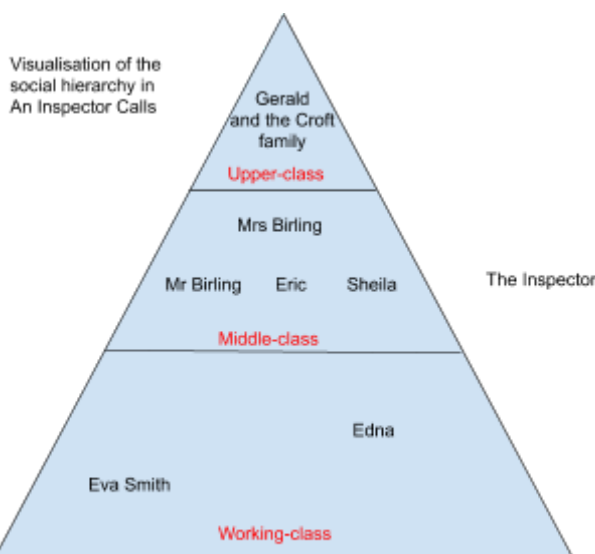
Visualisation of the social hierarchy in An Inspector Calls

Gerald and the Croft family

Upper-class

Mrs Birling

Mr Birling

Eric

Sheila

The Inspector

Middle-class

Edna

Eva Smith

Working-class